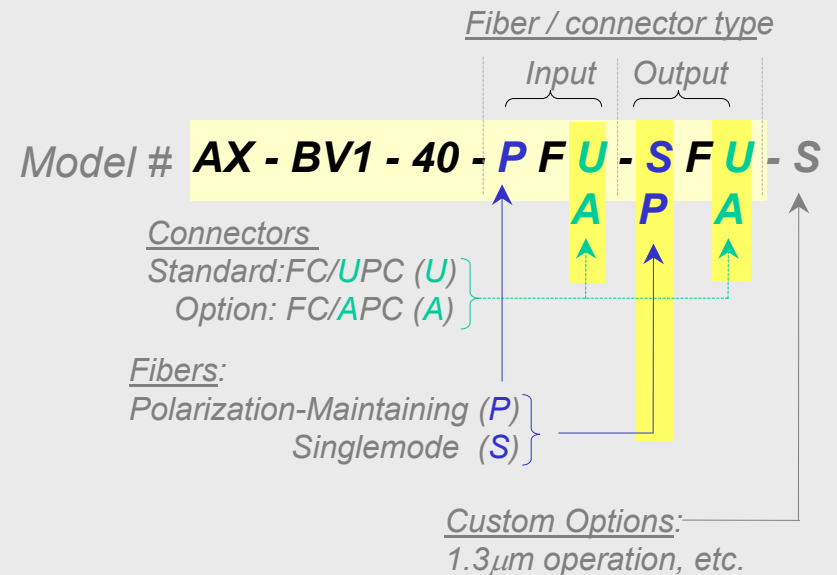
Fiber / connector type

Input

Output

Model # AX - BV1 - 40 - P F U - S F U - S

A P A

Connectors

Standard:FC/UPC (U)

Option: FC/APC (A)

Fibers:

Polarization-Maintaining (P)

Singlemode (S)

Custom Options:

1.3$\mu$m operation, etc.